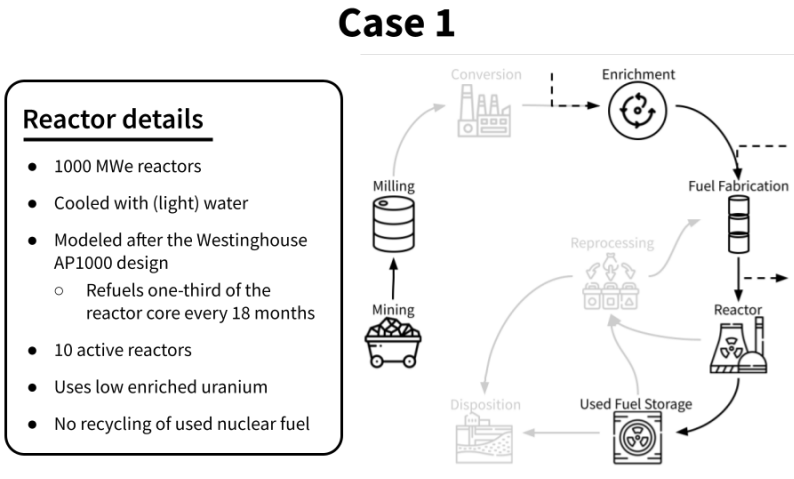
Case 1

Reactor details

- 1000 MWe reactors
- Cooled with (light) water
- Modeled after the Westinghouse AP1000 design
  - Refuels one-third of the reactor core every 18 months
- 10 active reactors
- Uses low enriched uranium
- No recycling of used nuclear fuel

Conversion
Enrichment
Milling
Fuel Fabrication
Reprocessing
Mining
Reactor
Disposition
Used Fuel Storage